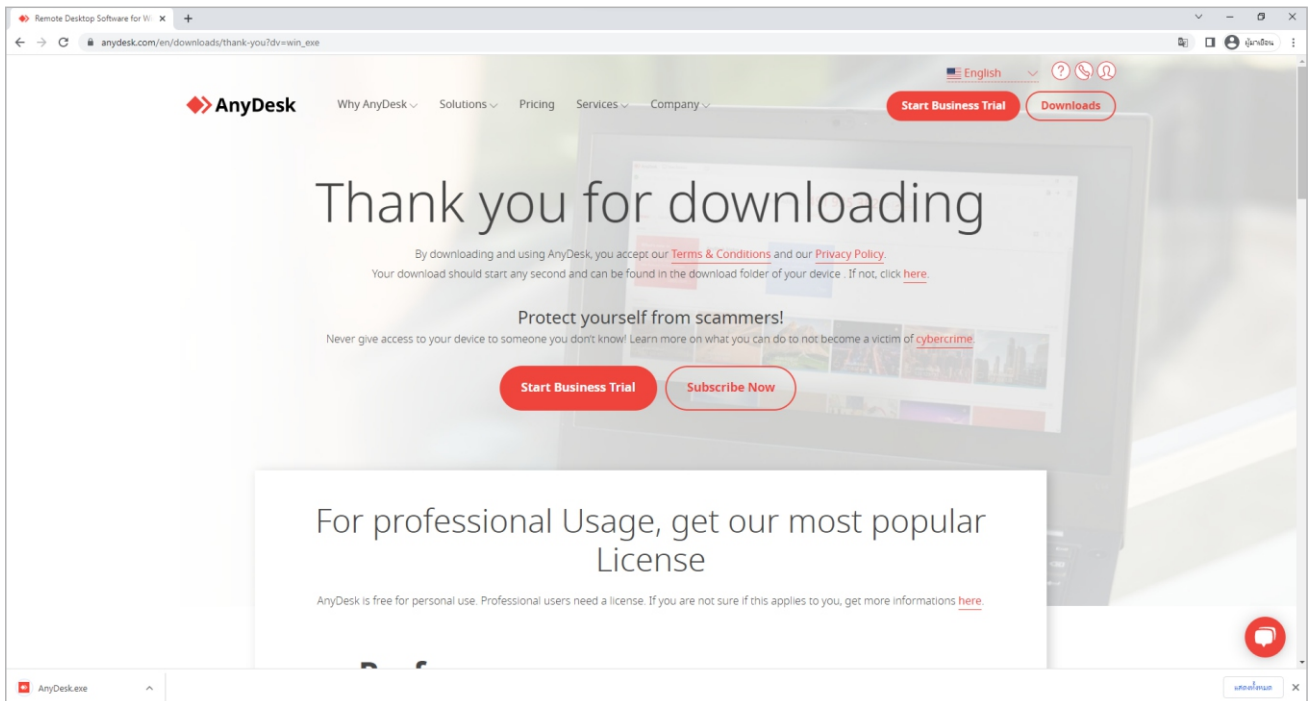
Remote Desktop Software for W ×
+
anydesk.com/en/downloads/thank-you?dv=win_exe
ผู้มาเยือน

English

AnyDesk
Why AnyDesk
Solutions
Pricing
Services
Company
Start Business Trial
Downloads

Thank you for downloading

By downloading and using AnyDesk, you accept our Terms & Conditions and our Privacy Policy.
Your download should start any second and can be found in the download folder of your device . If not, click here.

Protect yourself from scammers!
Never give access to your device to someone you don't know! Learn more on what you can do to not become a victim of cybercrime.

Start Business Trial
Subscribe Now

For professional Usage, get our most popular License

AnyDesk is free for personal use. Professional users need a license. If you are not sure if this applies to you, get more informations here.

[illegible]

AnyDesk.exe
แสดงทั้งหมด
×